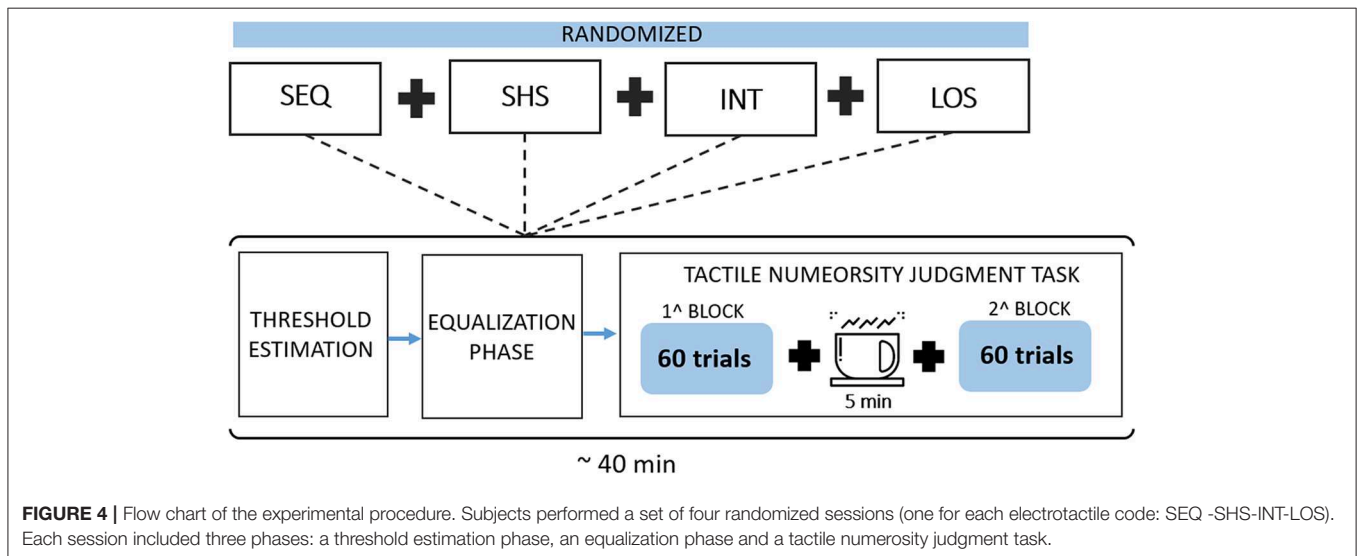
RANDOMIZED

SEQ

SHS

INT

LOS

THRESHOLD ESTIMATION

EQUALIZATION PHASE

TACTILE NUMEROSITY JUDGMENT TASK

1^ BLOCK

60 trials

5 min

2^ BLOCK

60 trials

~ 40 min

**FIGURE 4 |** Flow chart of the experimental procedure. Subjects performed a set of four randomized sessions (one for each electrotactile code: SEQ -SHS-INT-LOS). Each session included three phases: a threshold estimation phase, an equalization phase and a tactile numerosity judgment task.